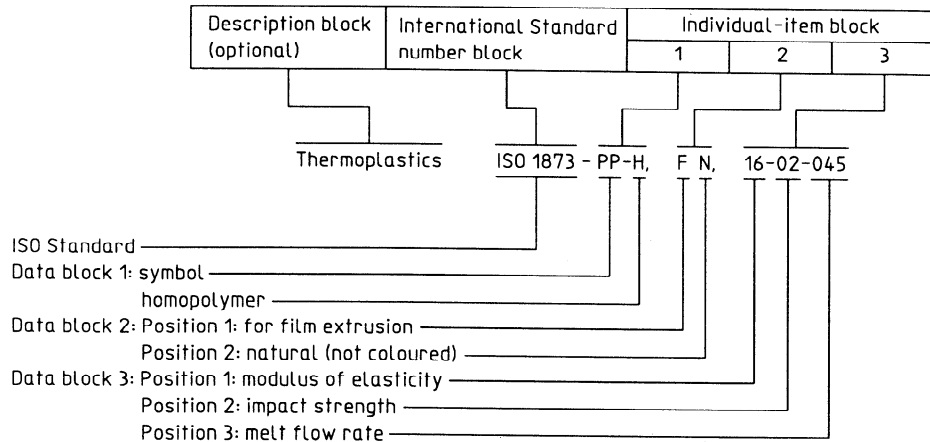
| Description block (optional) | International Standard number block | Individual-item block | | |
|---|---|---|---|---|
| | | 1 | 2 | 3 |

Thermoplastics ISO 1873 - PP-H, F N, 16-02-045

ISO Standard
Data block 1: symbol
homopolymer
Data block 2: Position 1: for film extrusion
Position 2: natural (not coloured)
Data block 3: Position 1: modulus of elasticity
Position 2: impact strength
Position 3: melt flow rate